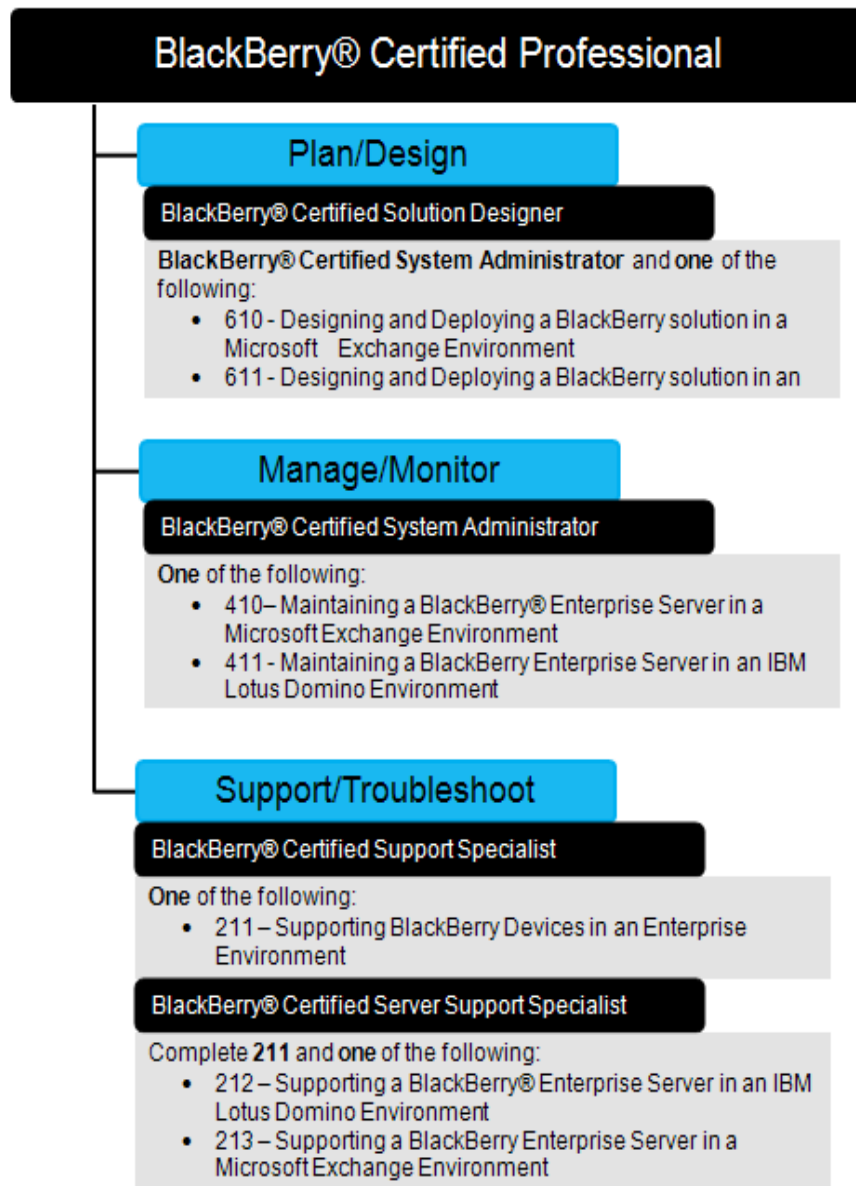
BlackBerry® Certified Professional

Plan/Design

BlackBerry® Certified Solution Designer

BlackBerry® Certified System Administrator and one of the following:
• 610 - Designing and Deploying a BlackBerry solution in a Microsoft Exchange Environment
• 611 - Designing and Deploying a BlackBerry solution in an

Manage/Monitor

BlackBerry® Certified System Administrator

One of the following:
• 410– Maintaining a BlackBerry® Enterprise Server in a Microsoft Exchange Environment
• 411 - Maintaining a BlackBerry Enterprise Server in an IBM Lotus Domino Environment

Support/Troubleshoot

BlackBerry® Certified Support Specialist

One of the following:
• 211 – Supporting BlackBerry Devices in an Enterprise Environment

BlackBerry® Certified Server Support Specialist

Complete 211 and one of the following:
• 212 – Supporting a BlackBerry® Enterprise Server in an IBM Lotus Domino Environment
• 213 – Supporting a BlackBerry Enterprise Server in a Microsoft Exchange Environment